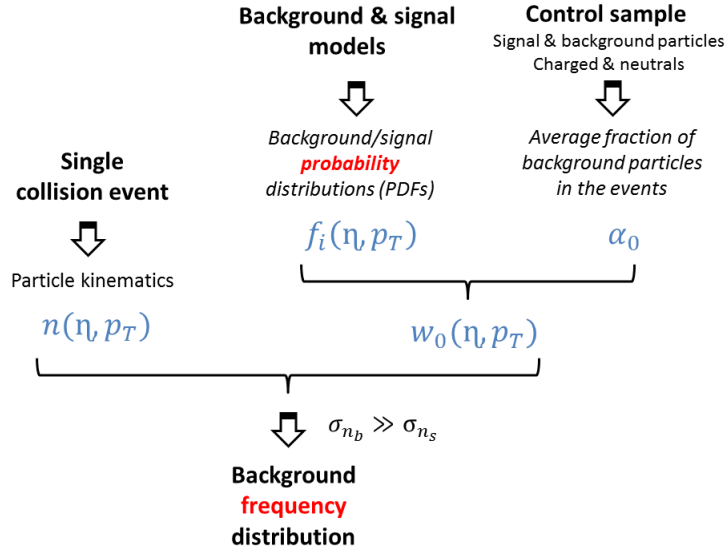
Background & signal models

Control sample

Signal & background particles
Charged & neutrals

Background/signal probability distributions (PDFs)

Average fraction of background particles in the events

Single collision event

$f_i(\eta, p_T)$

$\alpha_0$

Particle kinematics

$n(\eta, p_T)$

$w_0(\eta, p_T)$

$\sigma_{n_b} \gg \sigma_{n_s}$

Background frequency distribution